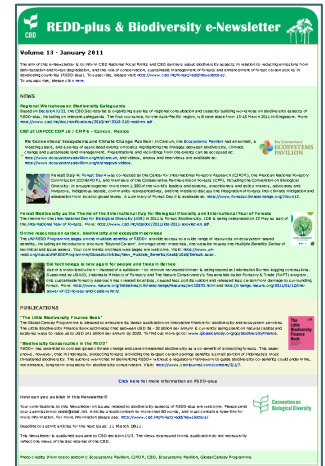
REDD-plus & Biodiversity e-Newsletter

Volume 13 - January 2011

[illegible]

NEWS

Regional Workshops on Biodiversity Safeguards

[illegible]

CBD at UNFCCC COP 16 / CMP 6 - Cancún, Mexico

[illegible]

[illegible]

Forest Biodiversity as the Theme of the International Day for Biological Diversity and International Year of Forests

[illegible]

Online resources on carbon, biodiversity and ecosystem services

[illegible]

Bird food listings in new legal in the papers and found in Europe

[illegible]

PUBLICATIONS

"The Little Biodiversity Finance Book"

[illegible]

"Biodiversity Conservation in the REDD"

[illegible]

Click here for more information on REDD-plus

How can you publish in this Newsletter?

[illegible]

Convention on Biological Diversity

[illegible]